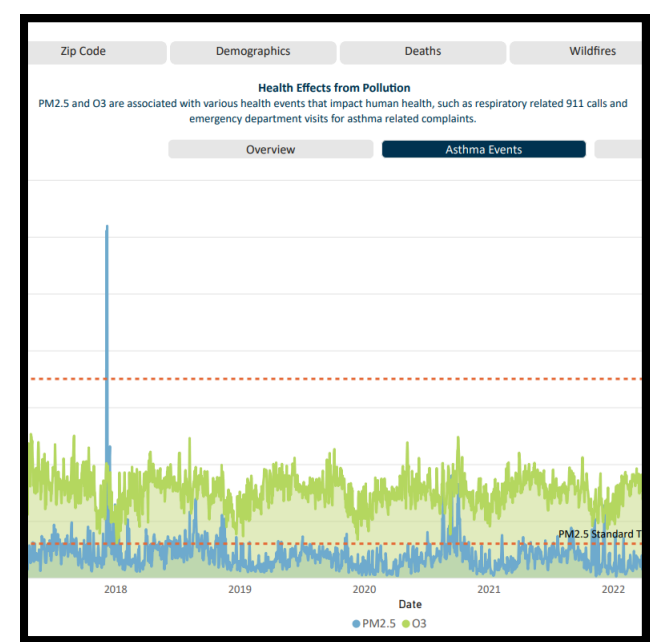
Zip Code
Demographics
Deaths
Wildfires

Health Effects from Pollution
PM2.5 and O3 are associated with various health events that impact human health, such as respiratory related 911 calls and emergency department visits for asthma related complaints.

Overview
Asthma Events

PM2.5 Standard T

2018
2019
2020
2021
2022
Date
PM2.5 O3